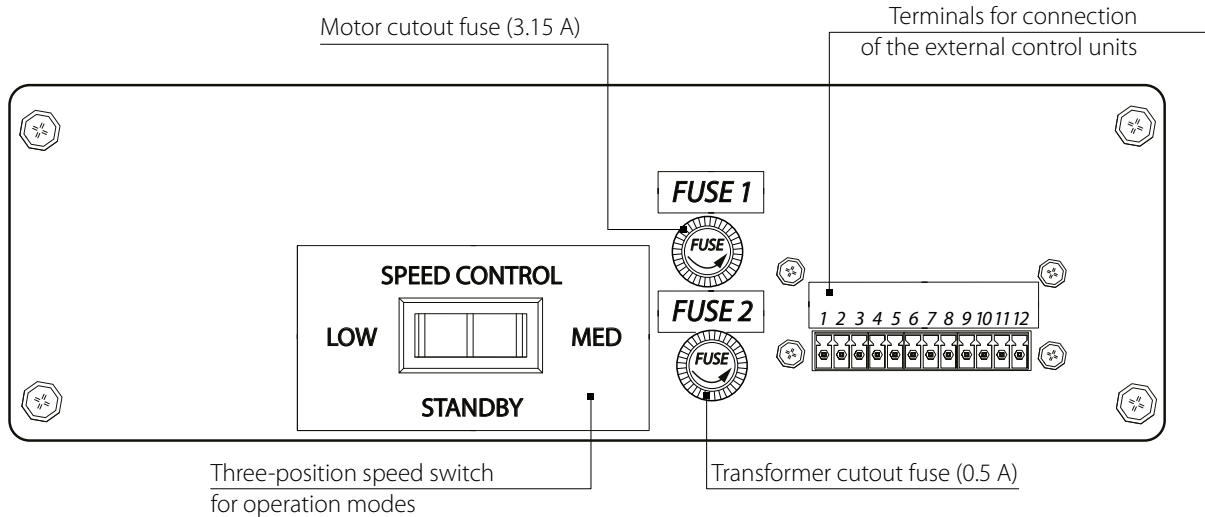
Motor cutout fuse (3.15 A)

Terminals for connection of the external control units

FUSE 1

FUSE

SPEED CONTROL

FUSE 2

LOW

MED

FUSE

1 2 3 4 5 6 7 8 9 10 11 12

STANDBY

Three-position speed switch for operation modes

Transformer cutout fuse (0.5 A)